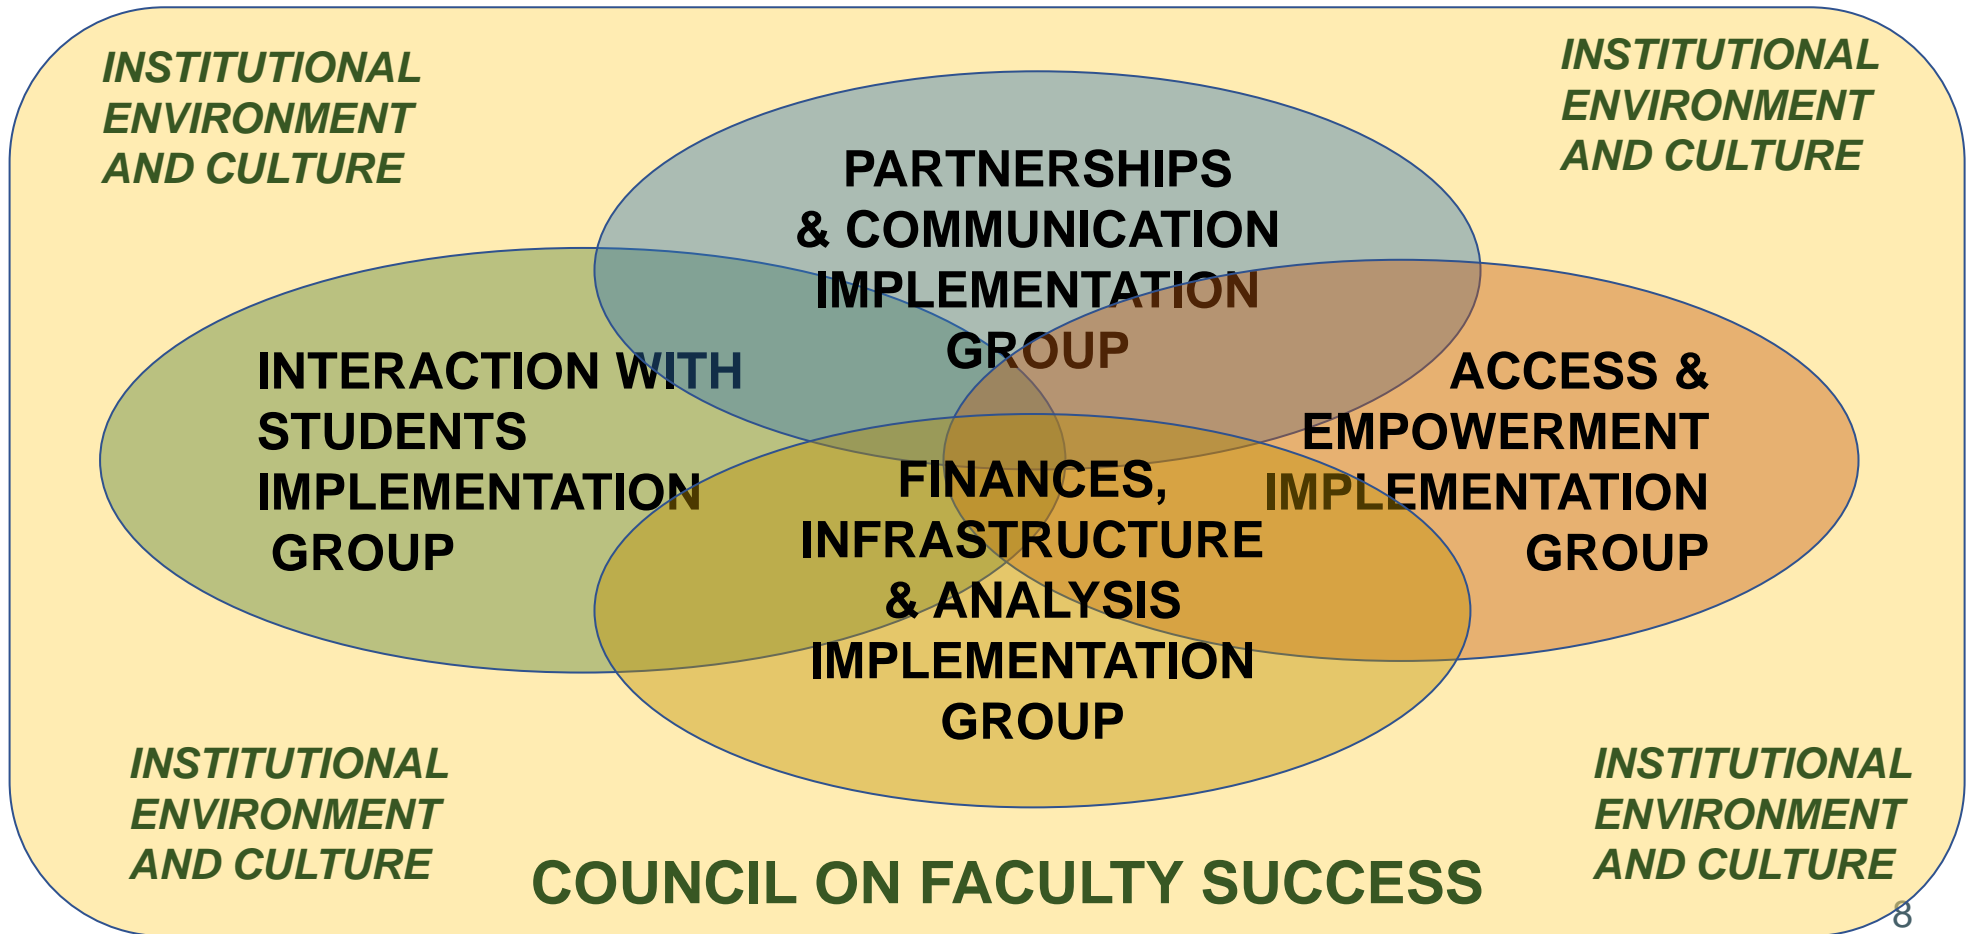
INSTITUTIONAL ENVIRONMENT AND CULTURE

INSTITUTIONAL ENVIRONMENT AND CULTURE

PARTNERSHIPS & COMMUNICATION IMPLEMENTATION GROUP

INTERACTION WITH STUDENTS IMPLEMENTATION GROUP

ACCESS & EMPOWERMENT IMPLEMENTATION GROUP

FINANCES, INFRASTRUCTURE & ANALYSIS IMPLEMENTATION GROUP

INSTITUTIONAL ENVIRONMENT AND CULTURE

INSTITUTIONAL ENVIRONMENT AND CULTURE

COUNCIL ON FACULTY SUCCESS

8